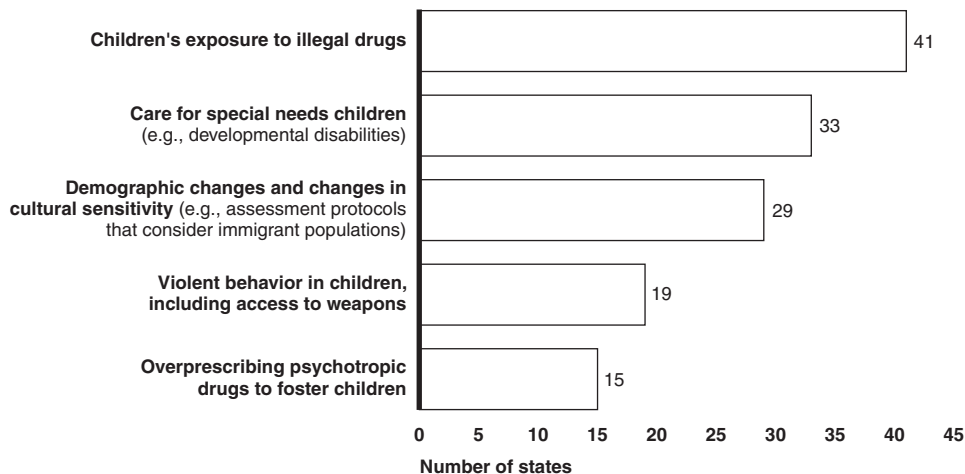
Children's exposure to illegal drugs
41

Care for special needs children (e.g., developmental disabilities)
33

Demographic changes and changes in cultural sensitivity (e.g., assessment protocols that consider immigrant populations)
29

Violent behavior in children, including access to weapons
19

Overprescribing psychotropic drugs to foster children
15

0 5 10 15 20 25 30 35 40 45

Number of states